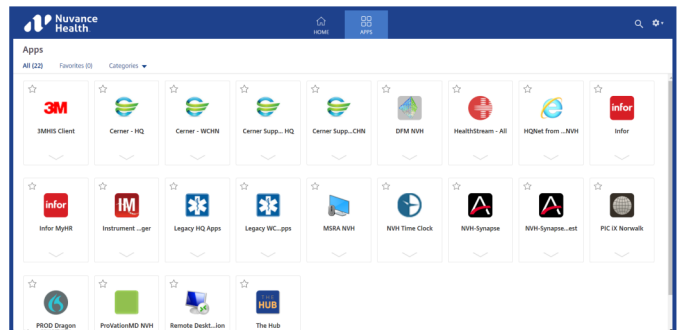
Nuvance Health

HOME

APPS

Apps

All (22)

Favorites (0)

Categories

3M

3MHIS Client

Cerner - HQ

Cerner - WCHN

Cerner Supp... HQ

Cerner Supp...CHN

DFM NVH

HealthStream - All

HQNet from ...NVH

infor

Infor

infor

Infor MyHR

IM

Instrument ...ger

Legacy HQ Apps

Legacy WC...pps

MSRA NVH

NVH Time Clock

NVH-Synapse

NVH-Synapse...est

PIC iX Norwalk

PROD Dragon

ProVationMD NVH

Remote Deskt...ion

HUB

The Hub